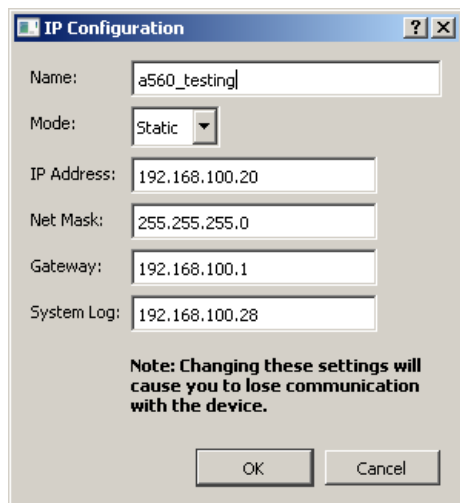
IP Configuration

?

Name: a560_testing

Mode: Static

IP Address: 192.168.100.20

Net Mask: 255.255.255.0

Gateway: 192.168.100.1

System Log: 192.168.100.28

Note: Changing these settings will cause you to lose communication with the device.

OK

Cancel